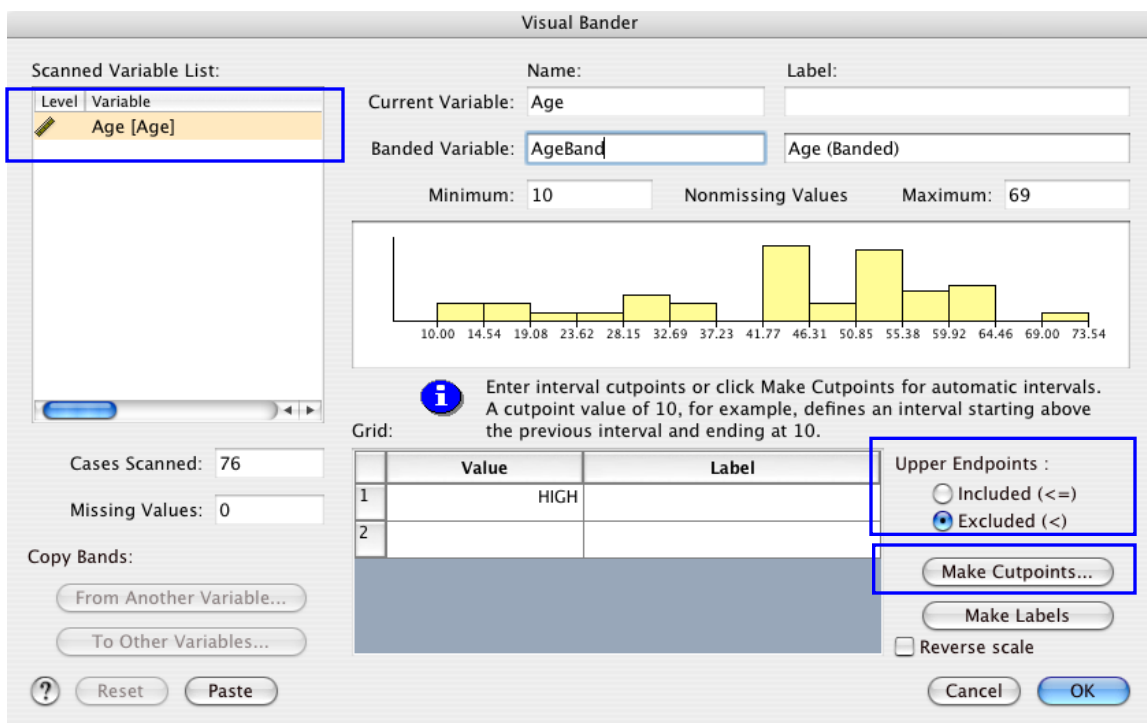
Visual Bander

Scanned Variable List:

| Level | Variable |
|---|---|
| | Age [Age] |

Name:

Label:

Current Variable: Age

Banded Variable: AgeBand

Age (Banded)

Minimum: 10

Nonmissing Values

Maximum: 69

10.00 14.54 19.08 23.62 28.15 32.69 37.23 41.77 46.31 50.85 55.38 59.92 64.46 69.00 73.54

Enter interval cutpoints or click Make Cutpoints for automatic intervals. A cutpoint value of 10, for example, defines an interval starting above the previous interval and ending at 10.

Grid:

| | Value | Label |
|---|---|---|
| 1 | HIGH | |
| 2 | | |

Cases Scanned: 76

Missing Values: 0

Copy Bands:

From Another Variable...

To Other Variables...

Upper Endpoints :

Included (<=)

Excluded (<)

Make Cutpoints...

Make Labels

Reverse scale

?

Reset

Paste

Cancel

OK